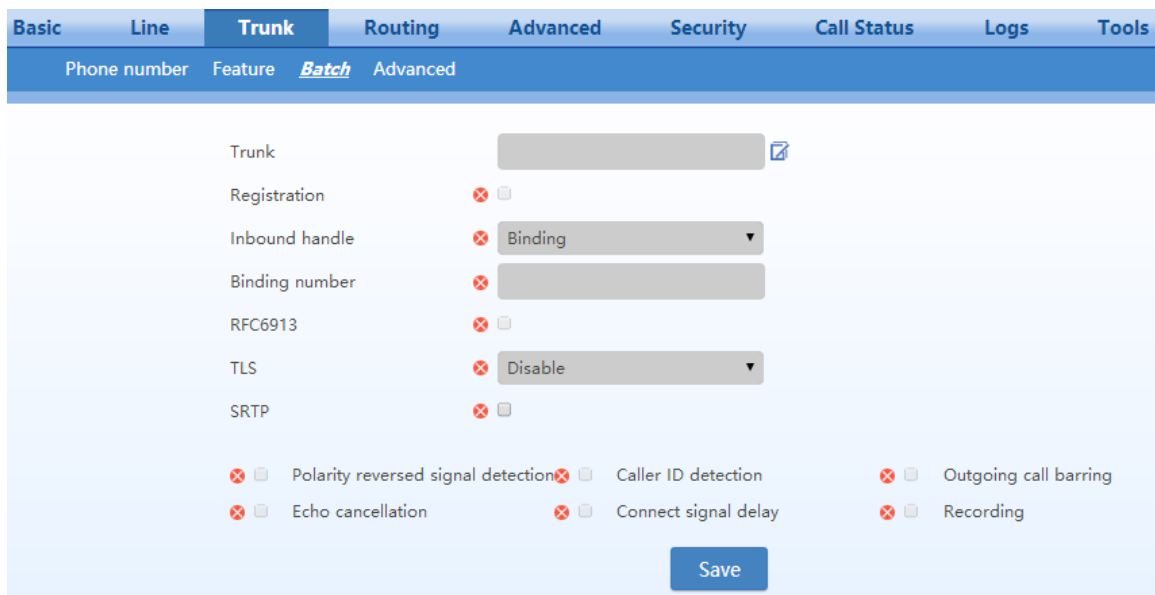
Basic Line Trunk Routing Advanced Security Call Status Logs Tools

Phone number Feature Batch Advanced

Trunk

Registration

Inbound handle Binding

Binding number

RFC6913

TLS Disable

SRTP

Polarity reversed signal detection Caller ID detection Outgoing call barring

Echo cancellation Connect signal delay Recording

Save